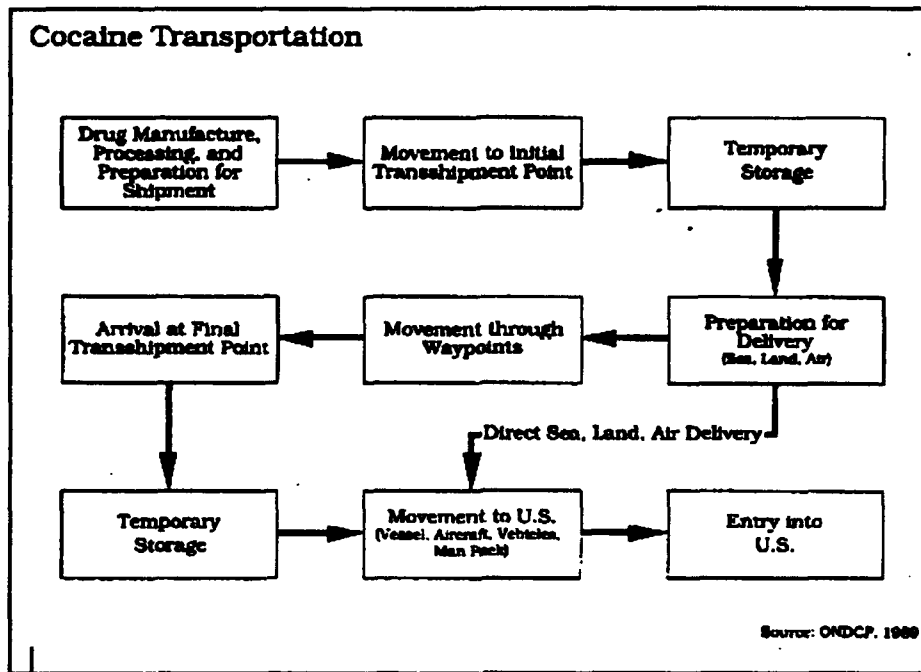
Cocaine Transportation

Drug Manufacture, Processing, and Preparation for Shipment

Movement to Initial Transshipment Point

Temporary Storage

Preparation for Delivery (Sea, Land, Air)

Movement through Waypoints

Arrival at Final Transshipment Point

Direct Sea, Land, Air Delivery

Temporary Storage

Movement to U.S. (Vessel, Aircraft, Vehicles, Man Pack)

Entry into U.S.

Source: ONDCP, 1989